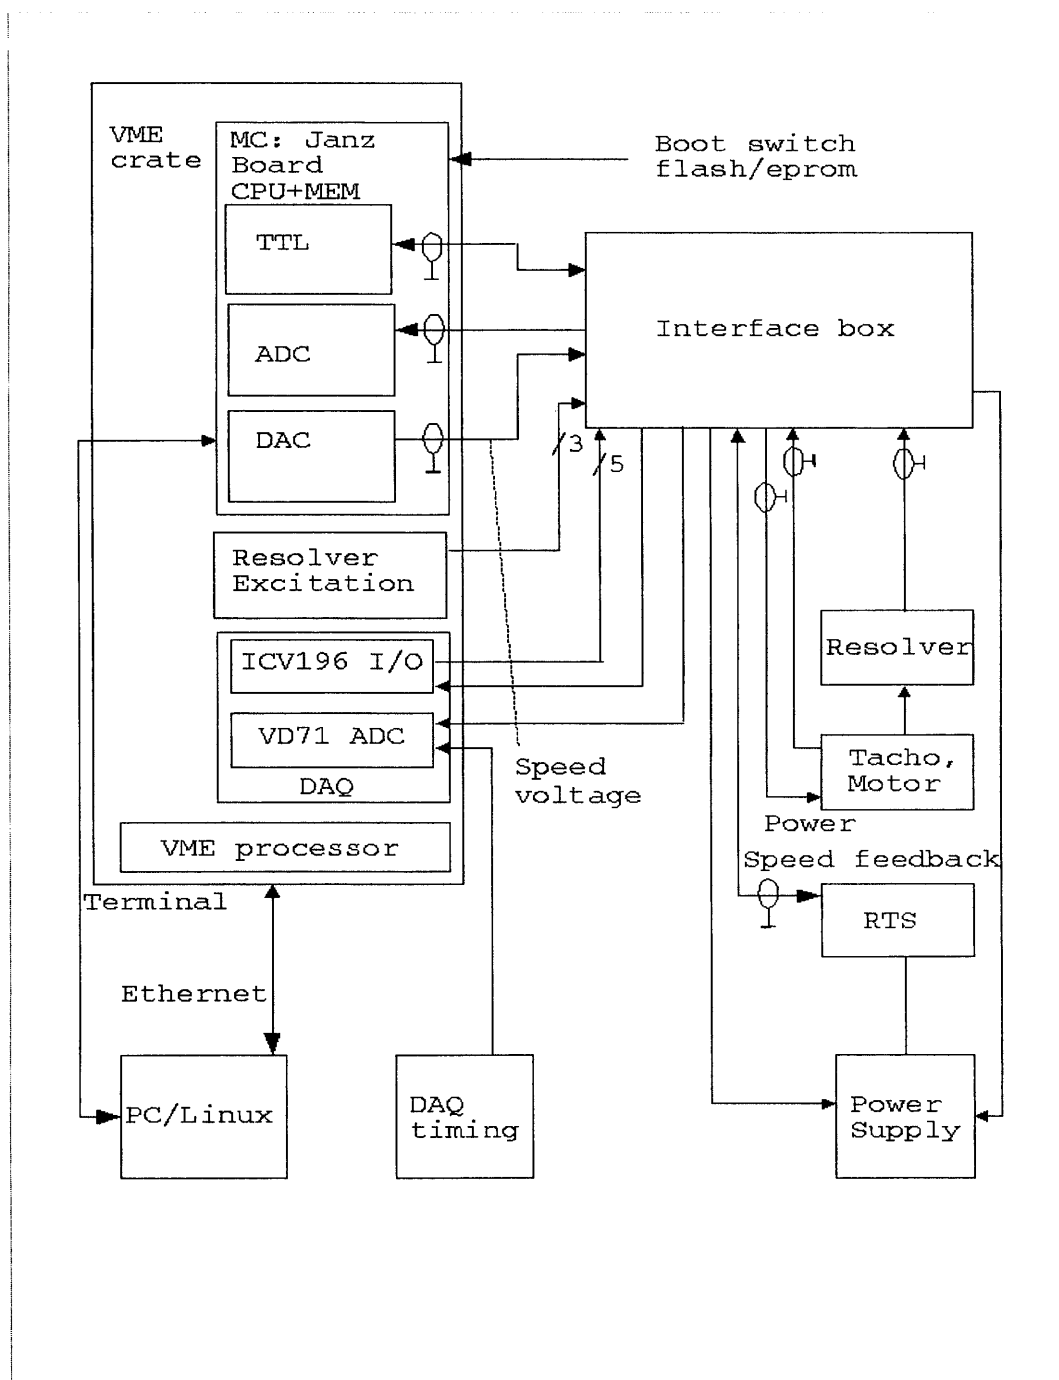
VME crate

MC: Janz Board CPU+MEM

Boot switch flash/eprom

TTL

ADC

DAC

Interface box

3

5

Resolver Excitation

ICV196 I/O

VD71 ADC

DAQ

Resolver

Tacho, Motor

Speed voltage

Power

VME processor

Speed feedback

Terminal

RTS

Ethernet

PC/Linux

DAQ timing

Power Supply